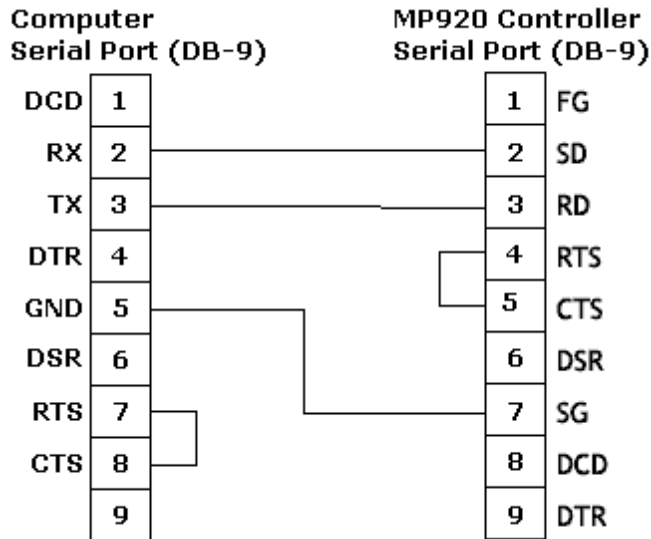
Computer
Serial Port (DB-9)

MP920 Controller
Serial Port (DB-9)

| DCD | 1 |
|---|---|
| RX | 2 |
| TX | 3 |
| DTR | 4 |
| GND | 5 |
| DSR | 6 |
| RTS | 7 |
| CTS | 8 |
|  | 9 |

| 1 | FG |
|---|---|
| 2 | SD |
| 3 | RD |
| 4 | RTS |
| 5 | CTS |
| 6 | DSR |
| 7 | SG |
| 8 | DCD |
| 9 | DTR |